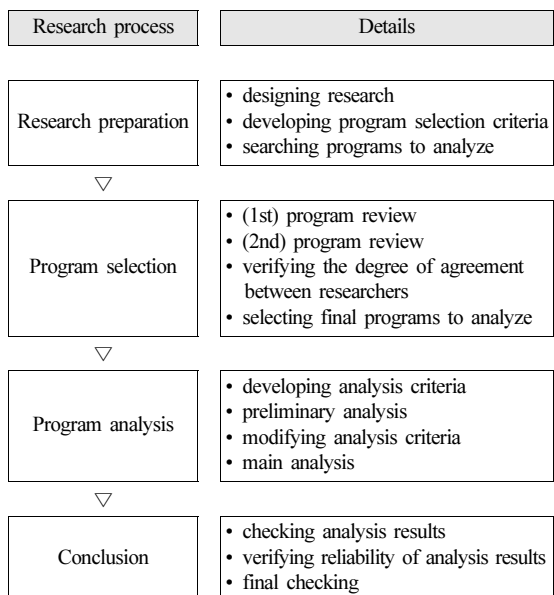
| Research process | Details |
|---|---|
| Research preparation | • designing research<br>• developing program selection criteria<br>• searching programs to analyze |
| ▽ | |
| Program selection | • (1st) program review<br>• (2nd) program review<br>• verifying the degree of agreement between researchers<br>• selecting final programs to analyze |
| ▽ | |
| Program analysis | • developing analysis criteria<br>• preliminary analysis<br>• modifying analysis criteria<br>• main analysis |
| ▽ | |
| Conclusion | • checking analysis results<br>• verifying reliability of analysis results<br>• final checking |